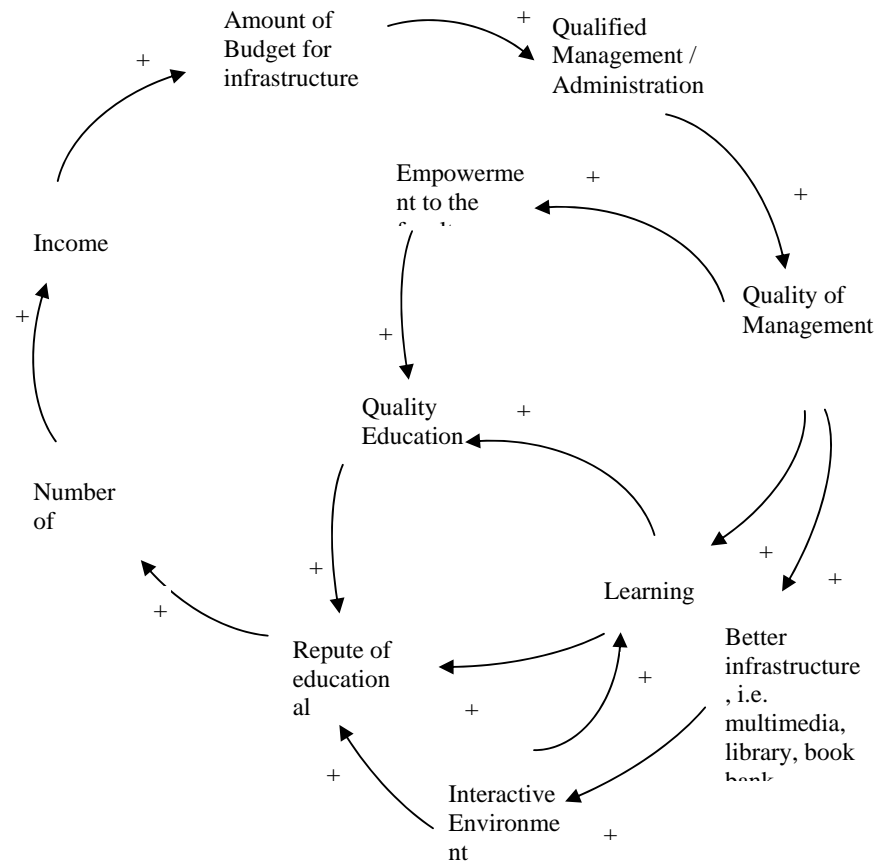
Amount of Budget for infrastructure

+

Qualified Management / Administration

+

Empowerment to the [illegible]

+

+

Income

+

Quality of Management

+

Quality Education

+

Number of

+

+

Learning

+

+

Repute of educational

Better infrastructure, i.e. multimedia, library, book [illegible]

+

+

+

Interactive Environment

+